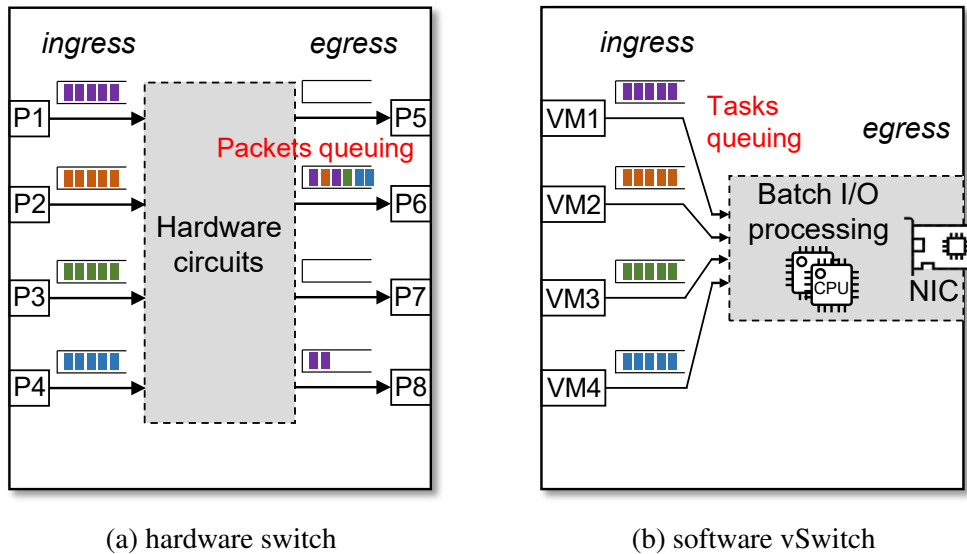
ingress

egress

P1

P2

P3

P4

Hardware circuits

Packets queuing

P5

P6

P7

P8

(a) hardware switch

ingress

Tasks queuing

egress

VM1

VM2

VM3

VM4

Batch I/O processing

CPU

NIC

(b) software vSwitch